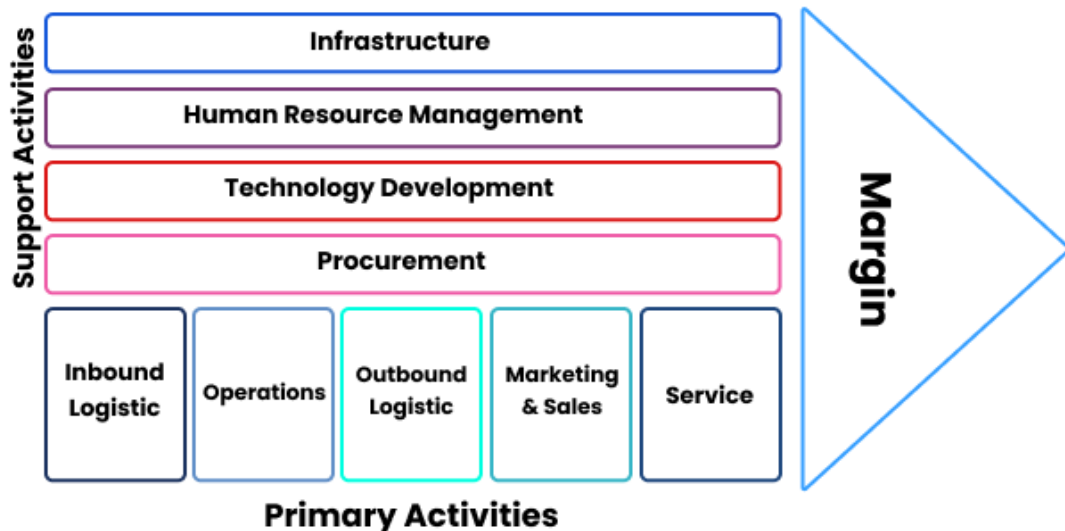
Support Activities

Infrastructure

Human Resource Management

Technology Development

Procurement

Inbound Logistic

Operations

Outbound Logistic

Marketing & Sales

Service

Margin

Primary Activities